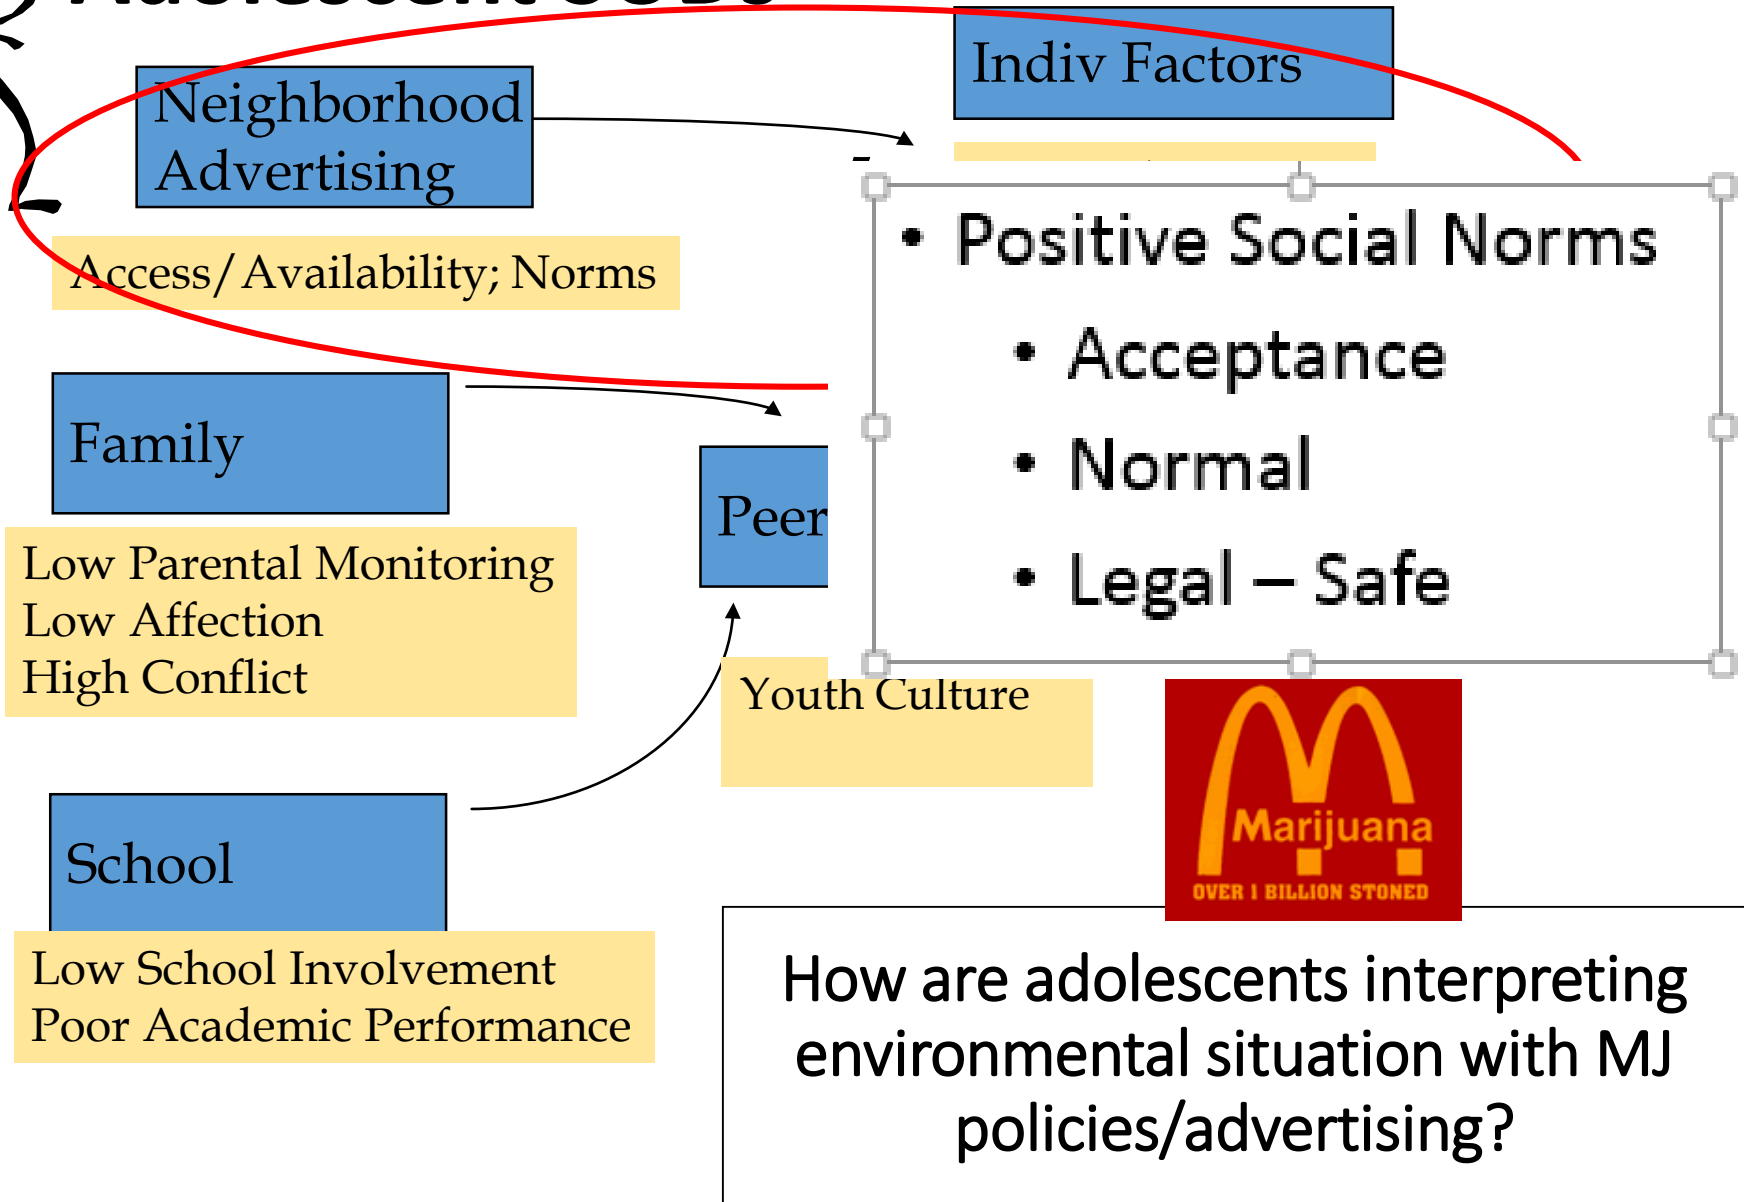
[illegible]

Neighborhood Advertising

Indiv Factors

Access/ Availability; Norms

• Positive Social Norms
• Acceptance
• Normal
• Legal – Safe

Family

Peer

Low Parental Monitoring
Low Affection
High Conflict

Youth Culture

Marijuana
OVER 1 BILLION STONED

School

Low School Involvement
Poor Academic Performance

How are adolescents interpreting environmental situation with MJ policies/advertising?